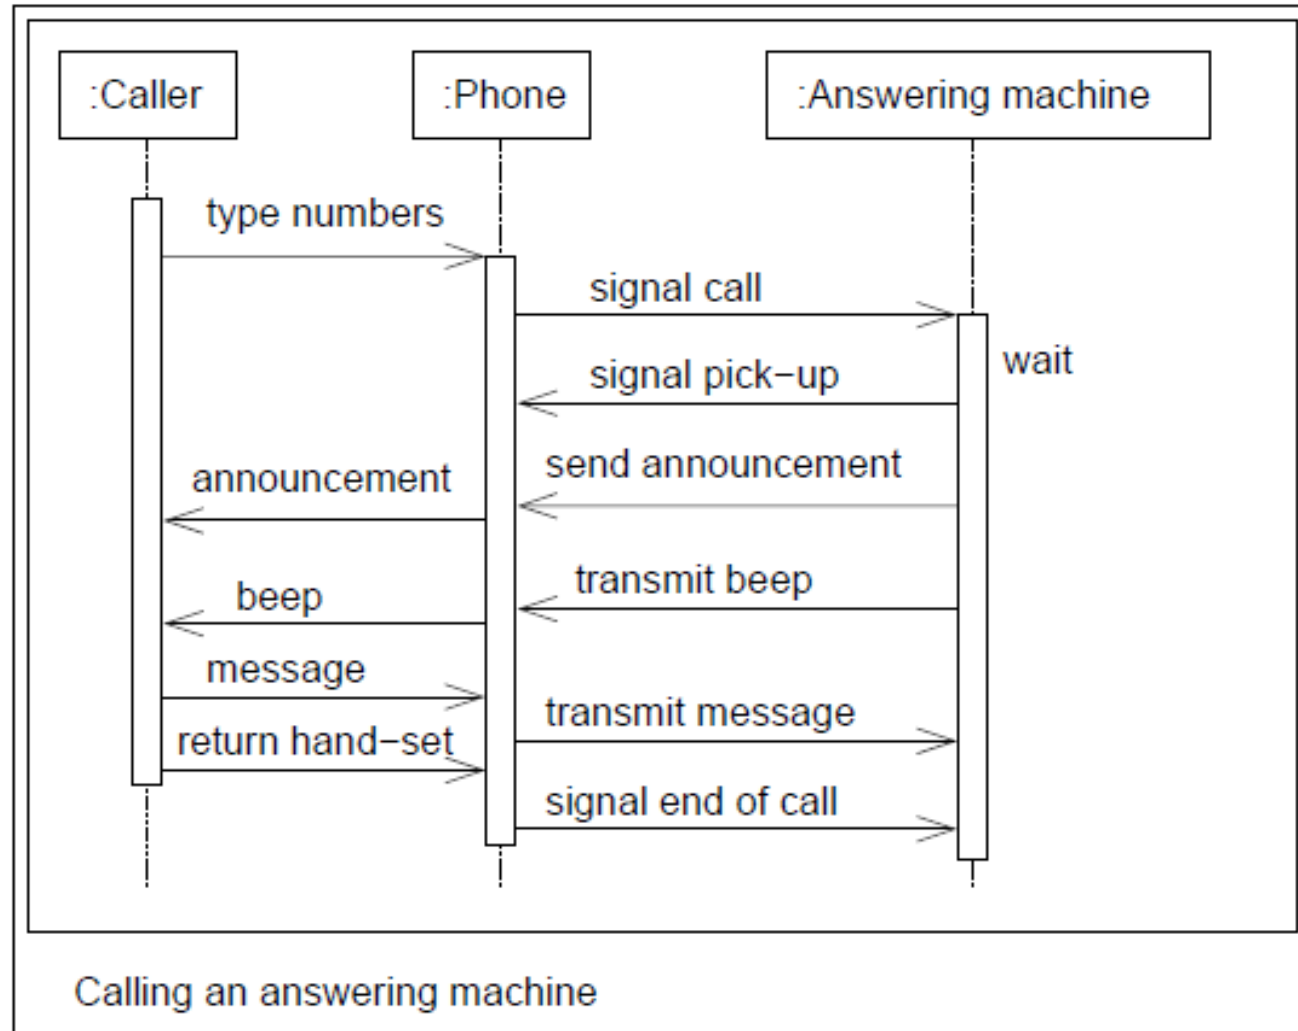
:Caller

:Phone

:Answering machine

type numbers

signal call

wait

signal pick−up

send announcement

announcement

transmit beep

beep

message

transmit message

return hand−set

signal end of call

Calling an answering machine